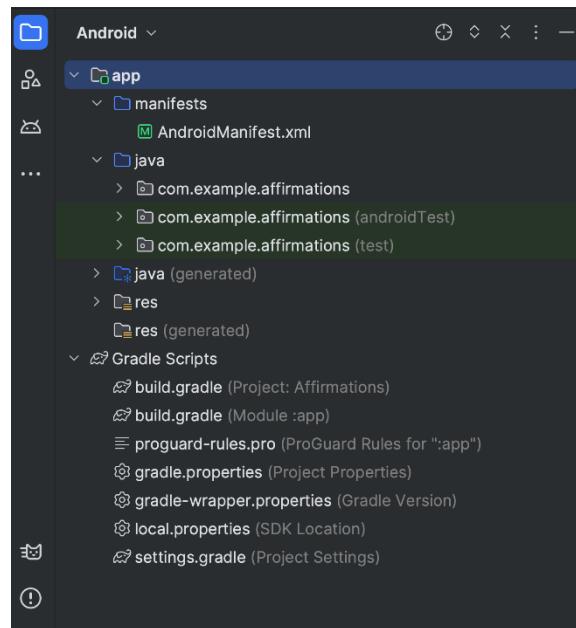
Android

app
manifests
AndroidManifest.xml
java
com.example.affirmations
com.example.affirmations (androidTest)
com.example.affirmations (test)
java (generated)
res
res (generated)
Gradle Scripts
build.gradle (Project: Affirmations)
build.gradle (Module :app)
proguard-rules.pro (ProGuard Rules for ":app")
gradle.properties (Project Properties)
gradle-wrapper.properties (Gradle Version)
local.properties (SDK Location)
settings.gradle (Project Settings)